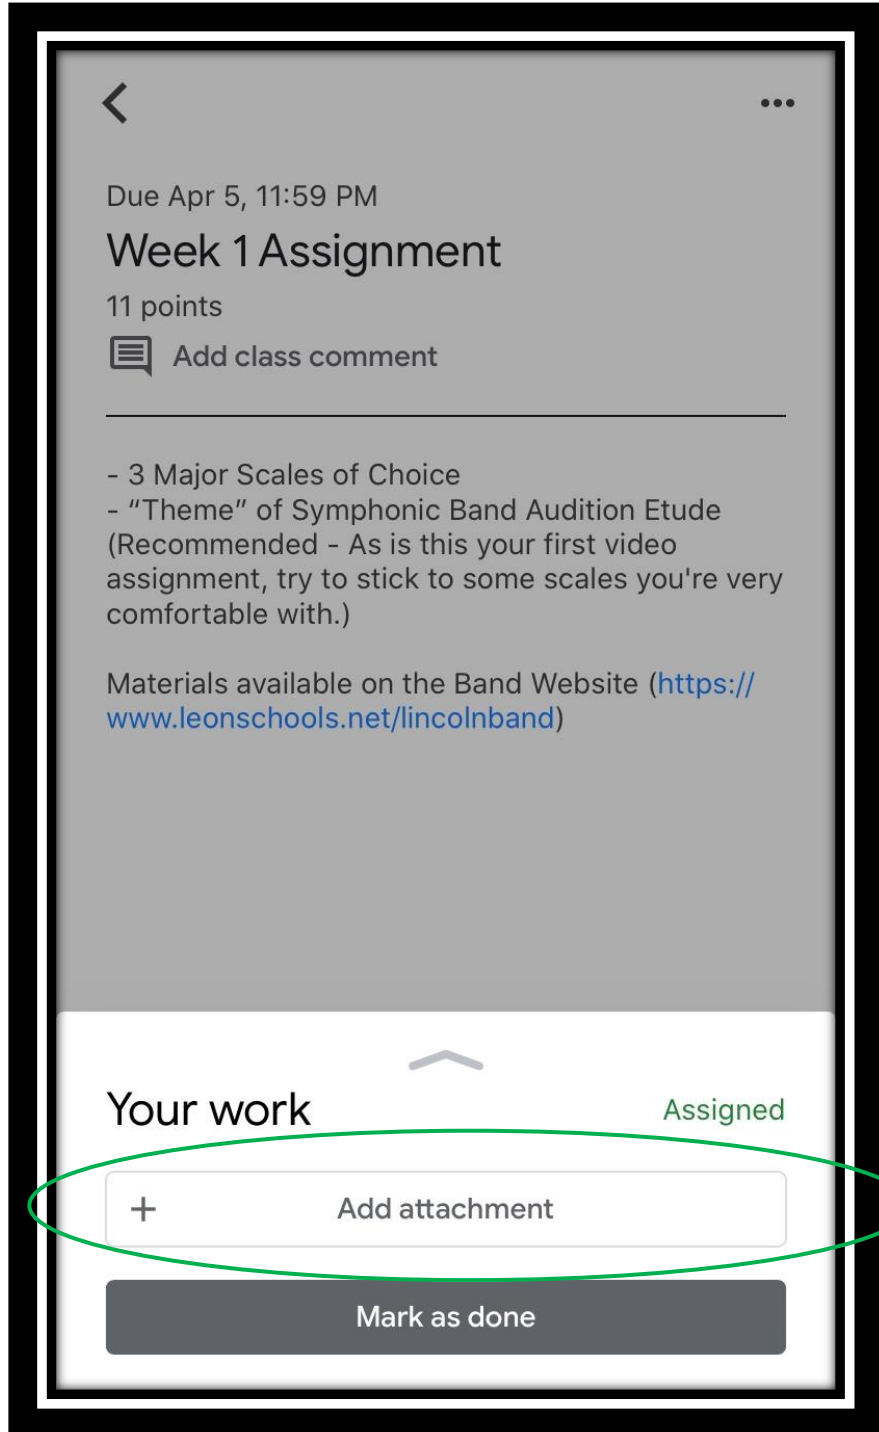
Due Apr 5, 11:59 PM

Week 1 Assignment

11 points

Add class comment

- 3 Major Scales of Choice
- "Theme" of Symphonic Band Audition Etude
(Recommended - As is this your first video assignment, try to stick to some scales you're very comfortable with.)

Materials available on the Band Website (https://www.leonschools.net/lincolnband)

Your work

Assigned

+ Add attachment

Mark as done